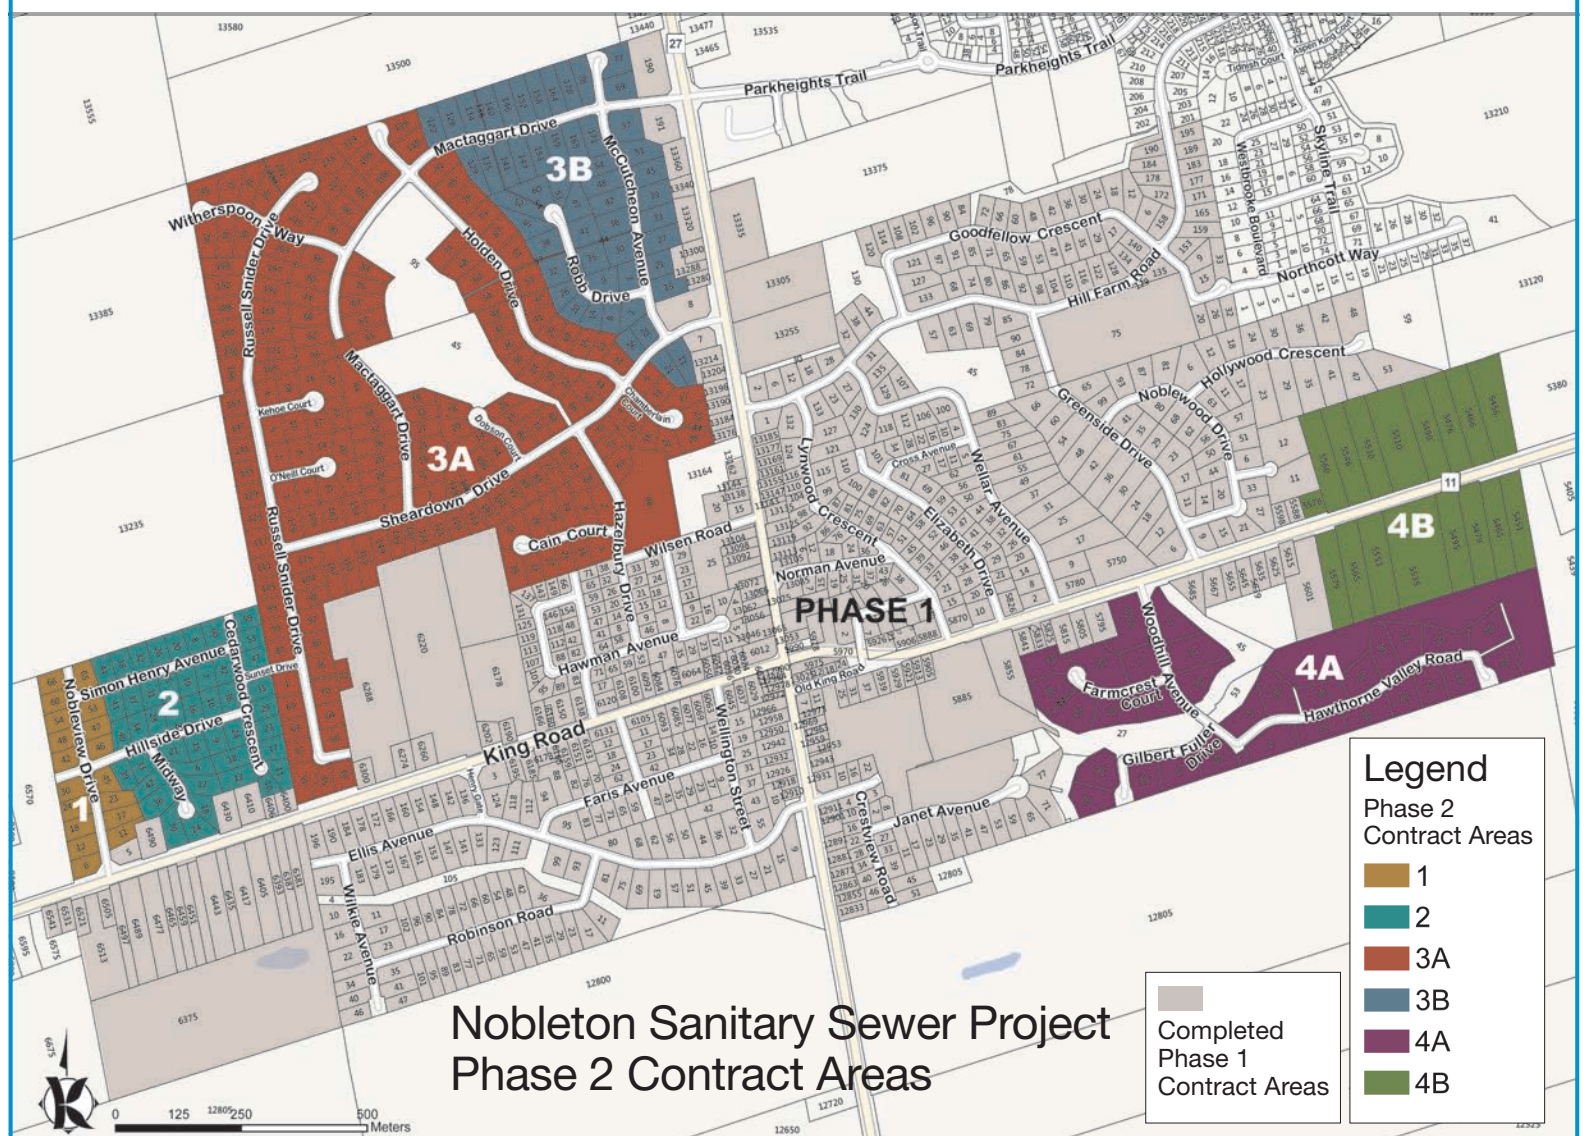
Nobleton Sanitary Sewer Project
Phase 2 Contract Areas

Legend
Phase 2
Contract Areas
1
2
3A
3B
4A
4B

Completed
Phase 1
Contract Areas

PHASE 1
1
2
3A
3B
4A
4B

Parkheights Trail
Mactaggart Drive
McCutcheon Avenue
Robb Drive
Witherspoon Way
Russell Snider Drive
Holden Drive
Mactaggart Drive
Kehoe Court
O'Neill Court
Dobson Court
Chamberlain Court
Sheardown Drive
Cain Court
Hazelbury Drive
Wilsen Road
Simon Henry Avenue
Cedarwood Crescent
Sunset Drive
Hillside Drive
Midway
Nobleview Drive
Hawman Avenue
King Road
Faris Avenue
Wellington Street
Ellis Avenue
Wilkie Avenue
Robinson Road
Crestview Road
Janet Avenue
Lynwood Crescent
Norman Avenue
Old King Road
Cross Avenue
Elizabeth Drive
Weilar Avenue
Goodfellow Crescent
Hill Farm Road
Greenside Drive
Noblewood Drive
Hollywood Crescent
Westbrooke Boulevard
Skyline Trail
Northcott Way
Tidnish Court
Aspen Ridge Court
Woodhill Avenue
Farmcrest Court
Gilbert Fuller Drive
Hawthorne Valley Road

27
11

0 125 250 500
Meters

13580
13500
13440
13477
13465
13535
13555
13385
13235
13375
13305
13255
13335
13210
13120
5380
5405
5439
5750
5780
5885
6375
6575
6595
6570
6675
12800
12805
12720
12650
12525
13164